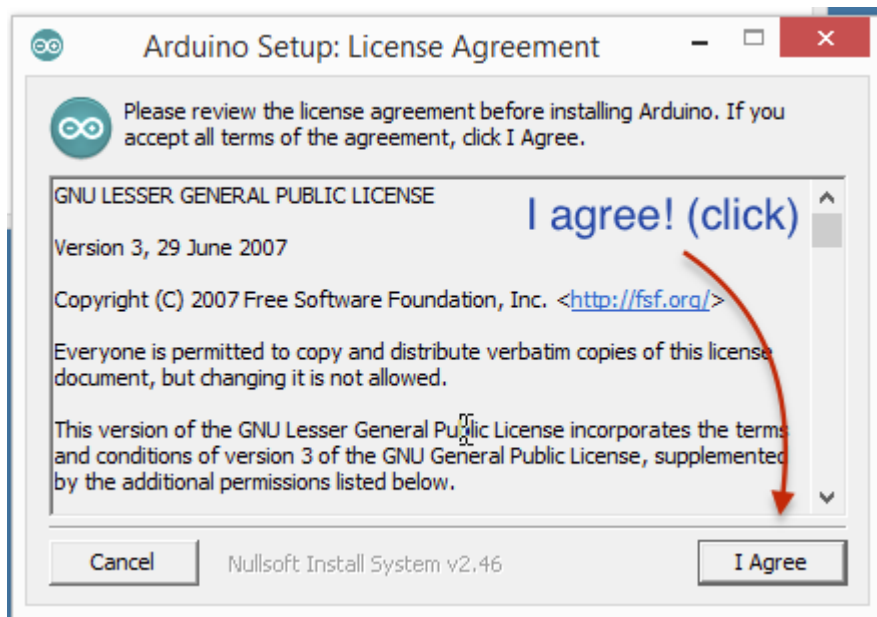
Arduino Setup: License Agreement

Please review the license agreement before installing Arduino. If you accept all terms of the agreement, click I Agree.

GNU LESSER GENERAL PUBLIC LICENSE

I agree! (click)

Version 3, 29 June 2007

Copyright (C) 2007 Free Software Foundation, Inc. <http://fsf.org/>

Everyone is permitted to copy and distribute verbatim copies of this license document, but changing it is not allowed.

This version of the GNU Lesser General Public License incorporates the terms and conditions of version 3 of the GNU General Public License, supplemented by the additional permissions listed below.

Cancel

Nullsoft Install System v2.46

I Agree